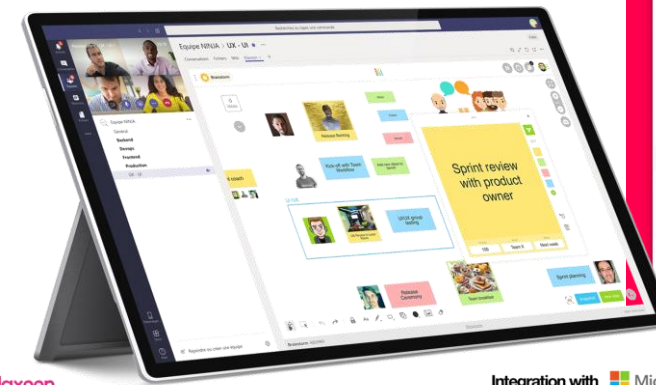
Rechercher ou taper une commande

Equipe NINJA > UX - UI

Conversations Fichiers Wiki

Equipe NINJA
General
Backend
Devops
Frontend
Production
UX - UI

Brainstorm

Release Meeting

Kick-off with Team Workflow

Sprint review with product owner

UX/UI group testing

Release Ceremony

Team breakfast

Sprint planning

UX/UI

Team X

Next week

Rejoindre ou créer une équipe

Integration with Mic

laxeen